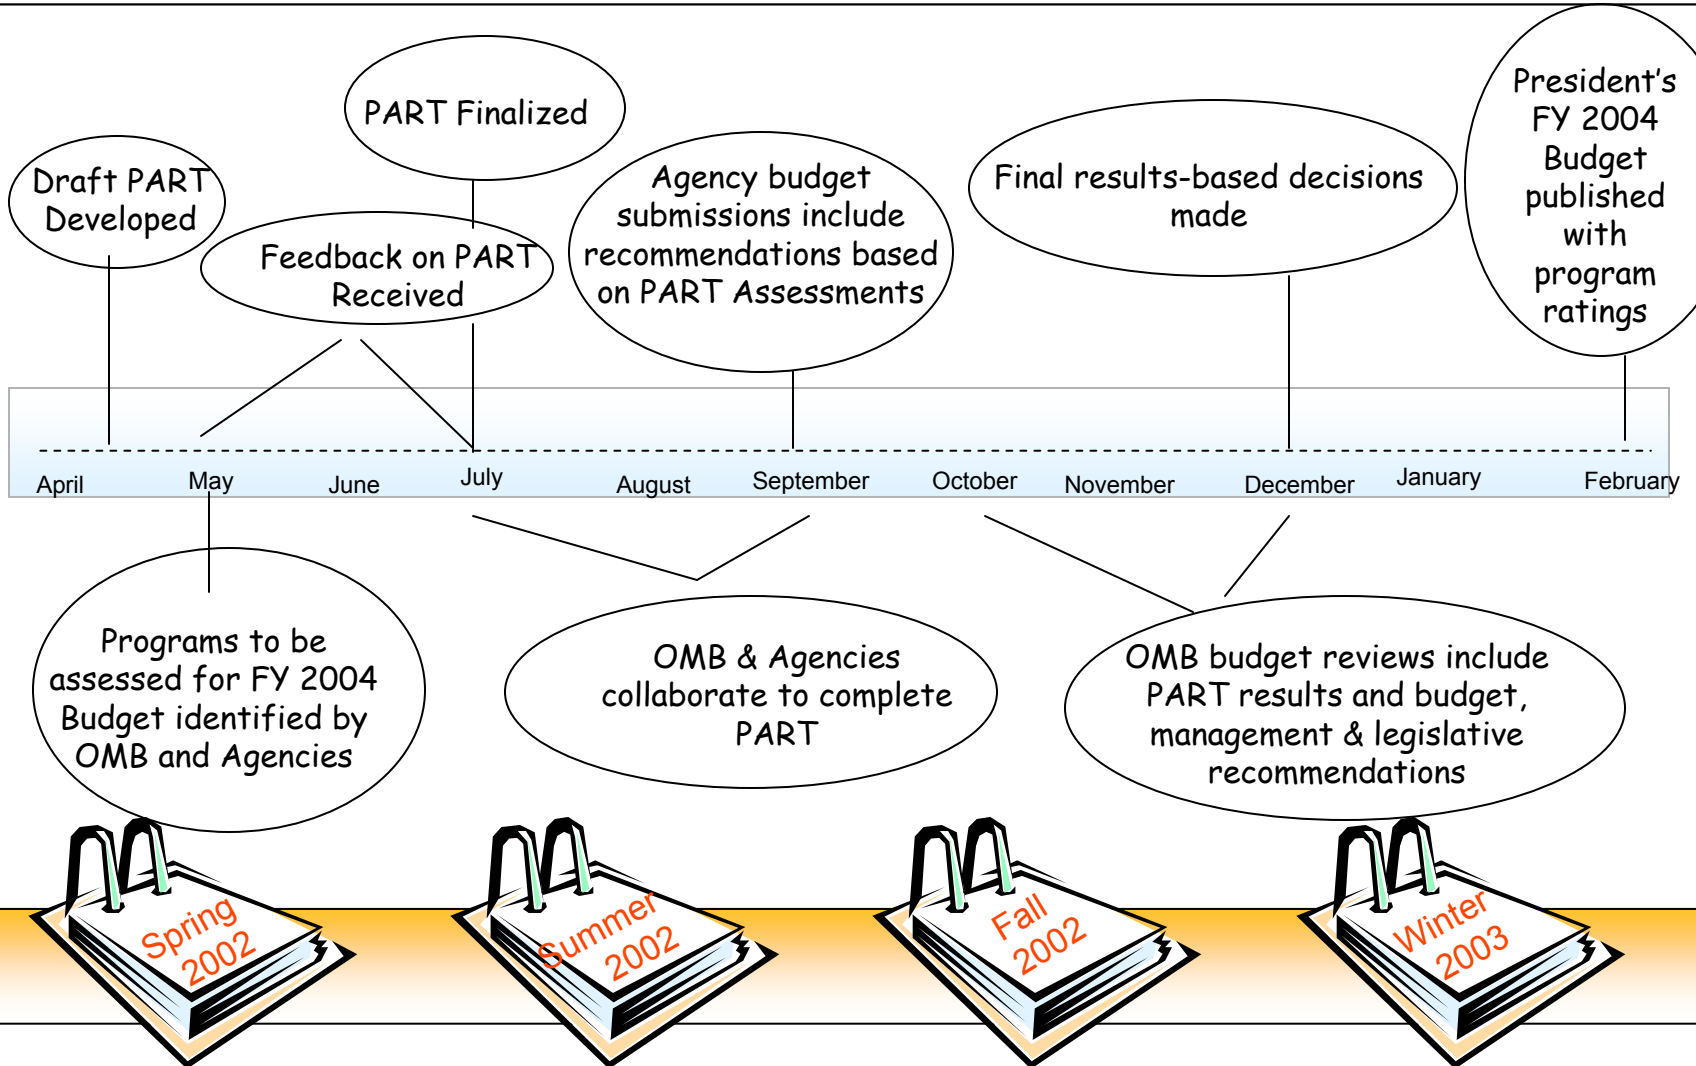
PART Finalized

Draft PART Developed

Feedback on PART Received

Agency budget submissions include recommendations based on PART Assessments

Final results-based decisions made

President's FY 2004 Budget published with program ratings

April May June July August September October November December January February

Programs to be assessed for FY 2004 Budget identified by OMB and Agencies

OMB & Agencies collaborate to complete PART

OMB budget reviews include PART results and budget, management & legislative recommendations

Spring 2002

Summer 2002

Fall 2002

Winter 2003